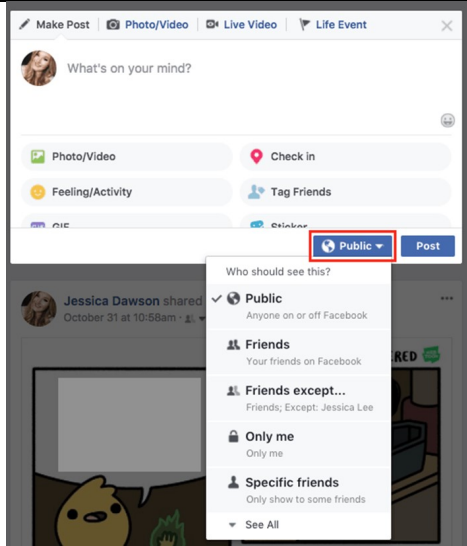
Make Post | Photo/Video | Live Video | Life Event

What's on your mind?

Photo/Video
Check in
Feeling/Activity
Tag Friends
GIF
Sticker

Public
Post

Jessica Dawson shared
October 31 at 10:58am ·

Who should see this?

Public
Anyone on or off Facebook

Friends
Your friends on Facebook

Friends except...
Friends; Except: Jessica Lee

Only me
Only me

Specific friends
Only show to some friends

See All